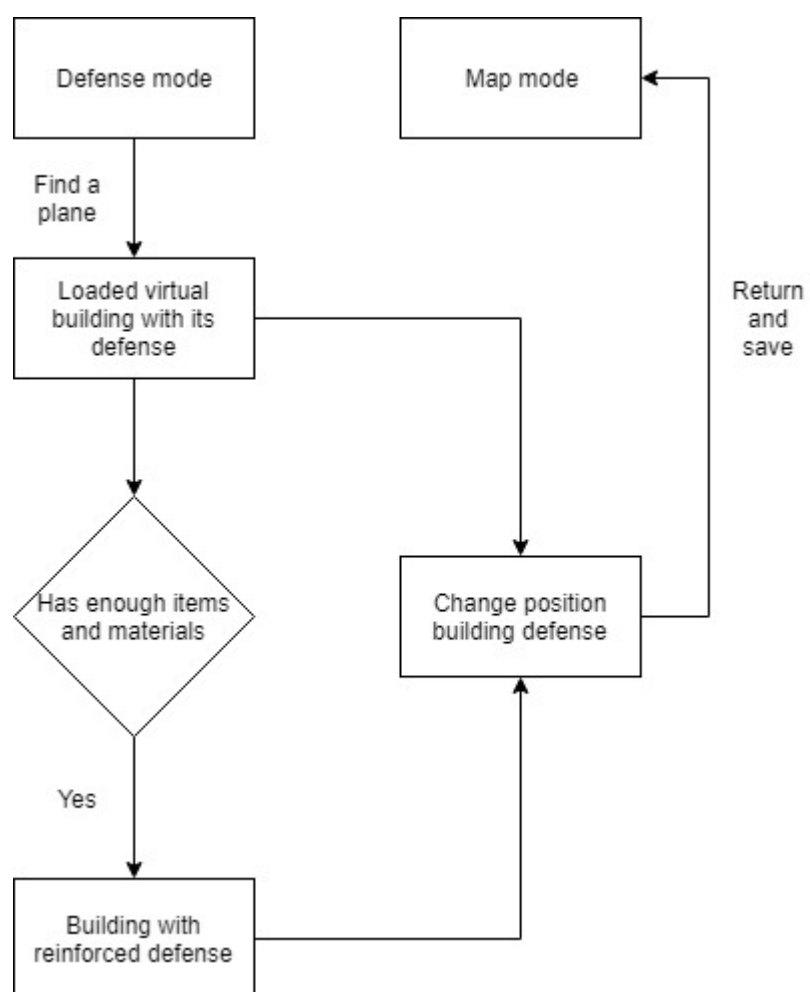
Defense mode

Map mode

Find a plane

Loaded virtual building with its defense

Return and save

Has enough items and materials

Change position building defense

Yes

Building with reinforced defense